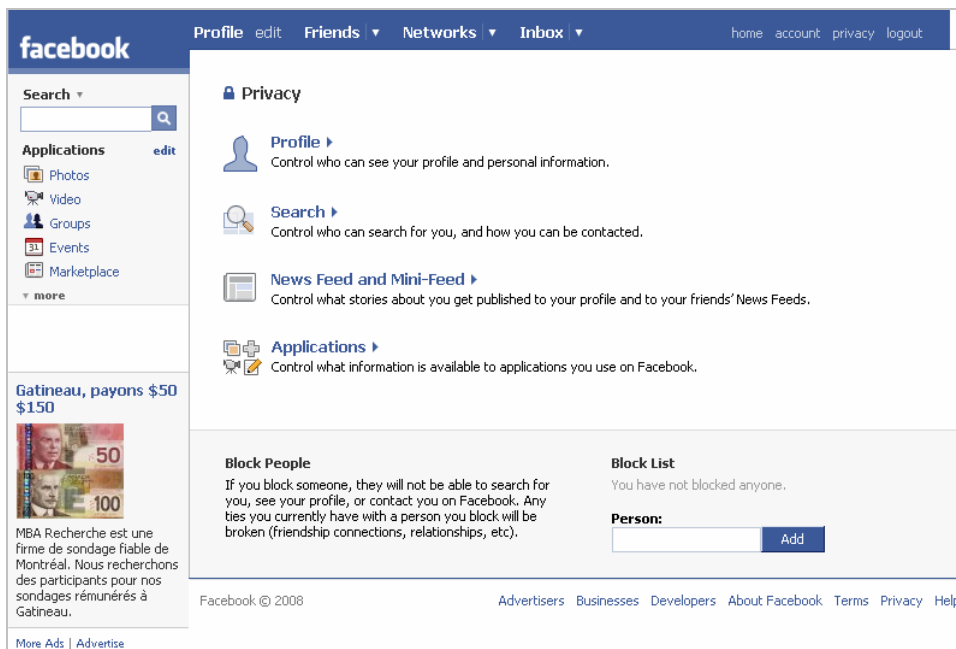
facebook

Profile edit Friends ▾ Networks ▾ Inbox ▾

home account privacy logout

Search ▾

Applications edit

Photos
Video
Groups
31 Events
Marketplace
▾ more

Gatineau, payons $50 $150

50
100

MBA Recherche est une firme de sondage fiable de Montréal. Nous recherchons des participants pour nos sondages rémunérés à Gatineau.

More Ads | Advertise

Privacy

Profile ▸
Control who can see your profile and personal information.

Search ▸
Control who can search for you, and how you can be contacted.

News Feed and Mini-Feed ▸
Control what stories about you get published to your profile and to your friends' News Feeds.

Applications ▸
Control what information is available to applications you use on Facebook.

Block People
If you block someone, they will not be able to search for you, see your profile, or contact you on Facebook. Any ties you currently have with a person you block will be broken (friendship connections, relationships, etc).

Block List
You have not blocked anyone.

Person:

Add

Facebook © 2008

Advertisers Businesses Developers About Facebook Terms Privacy Help